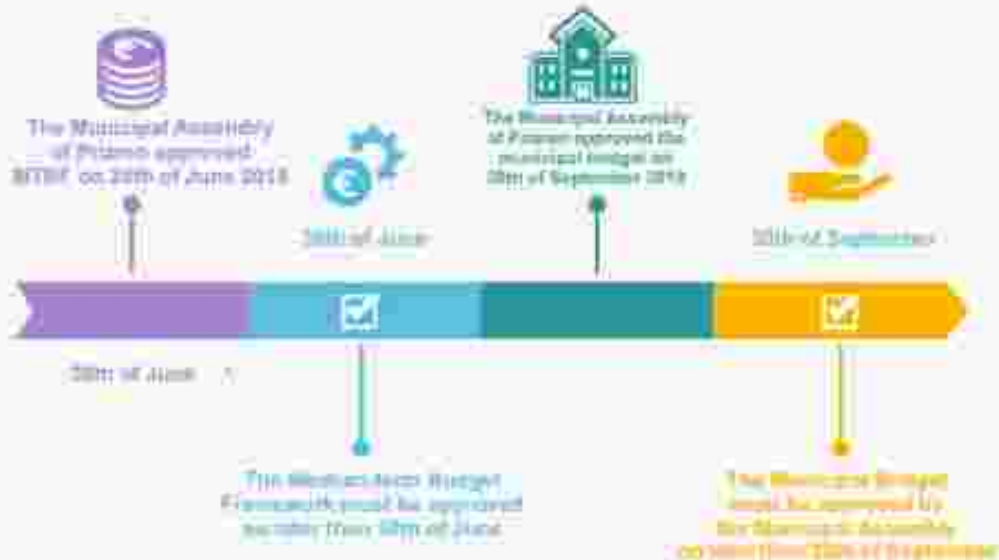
The Municipal Assembly of Prizren approved MTBF on 28th of June 2018

30th of June

The Municipal Assembly of Prizren approved the municipal budget on 28th of September 2018

30th of September

28th of June

The Medium-term Budget Framework must be approved no later than 30th of June

The Municipal Budget must be approved by the Municipal Assembly no later than 30th of September